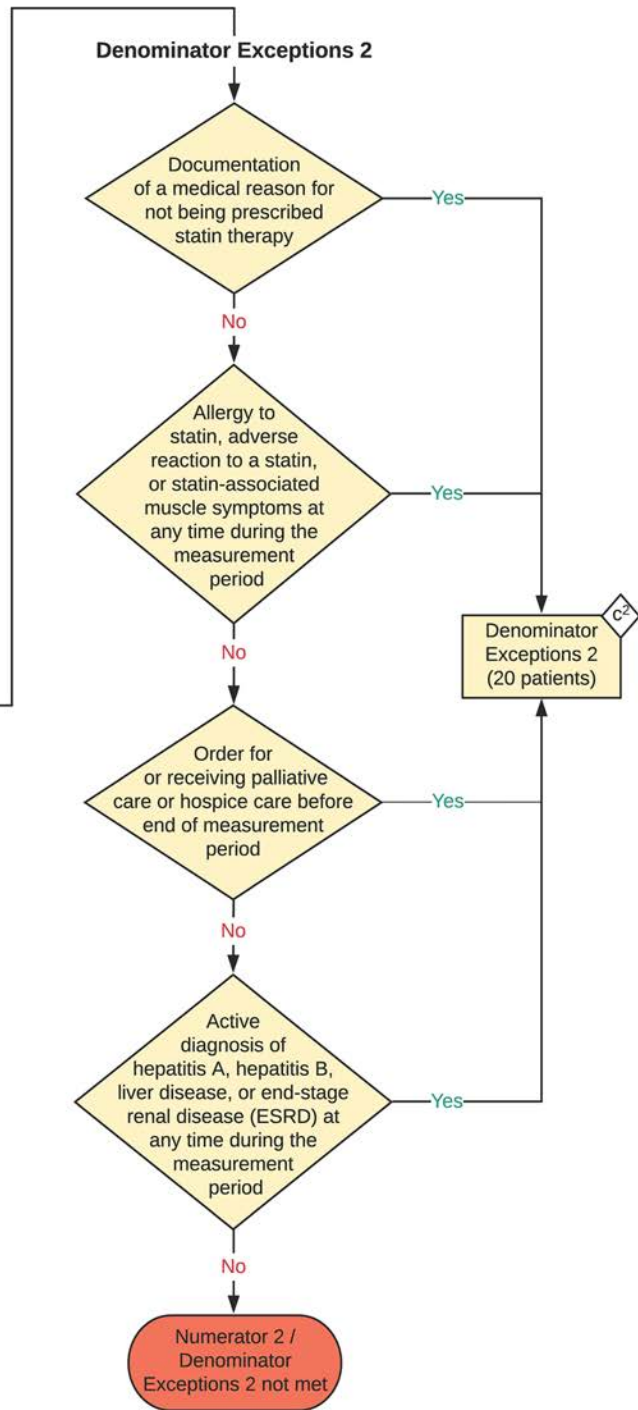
Denominator Exceptions 2

Documentation of a medical reason for not being prescribed statin therapy

Yes

No

Allergy to statin, adverse reaction to a statin, or statin-associated muscle symptoms at any time during the measurement period

Yes

$c^2$

Denominator Exceptions 2 (20 patients)

No

Order for or receiving palliative care or hospice care before end of measurement period

Yes

No

Active diagnosis of hepatitis A, hepatitis B, liver disease, or end-stage renal disease (ESRD) at any time during the measurement period

Yes

No

Numerator 2 / Denominator Exceptions 2 not met